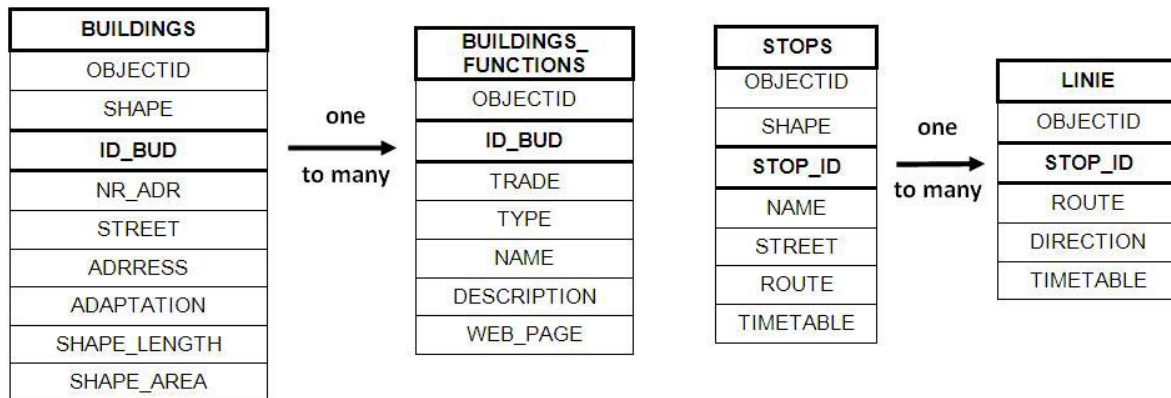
| BUILDINGS |
|---|
| OBJECTID |
| SHAPE |
| ID_BUD |
| NR_ADR |
| STREET |
| ADRRESS |
| ADAPTATION |
| SHAPE_LENGTH |
| SHAPE_AREA |

one
to many

| BUILDINGS_ FUNCTIONS |
|---|
| OBJECTID |
| ID_BUD |
| TRADE |
| TYPE |
| NAME |
| DESCRIPTION |
| WEB_PAGE |

| STOPS |
|---|
| OBJECTID |
| SHAPE |
| STOP_ID |
| NAME |
| STREET |
| ROUTE |
| TIMETABLE |

one
to many

| LINIE |
|---|
| OBJECTID |
| STOP_ID |
| ROUTE |
| DIRECTION |
| TIMETABLE |